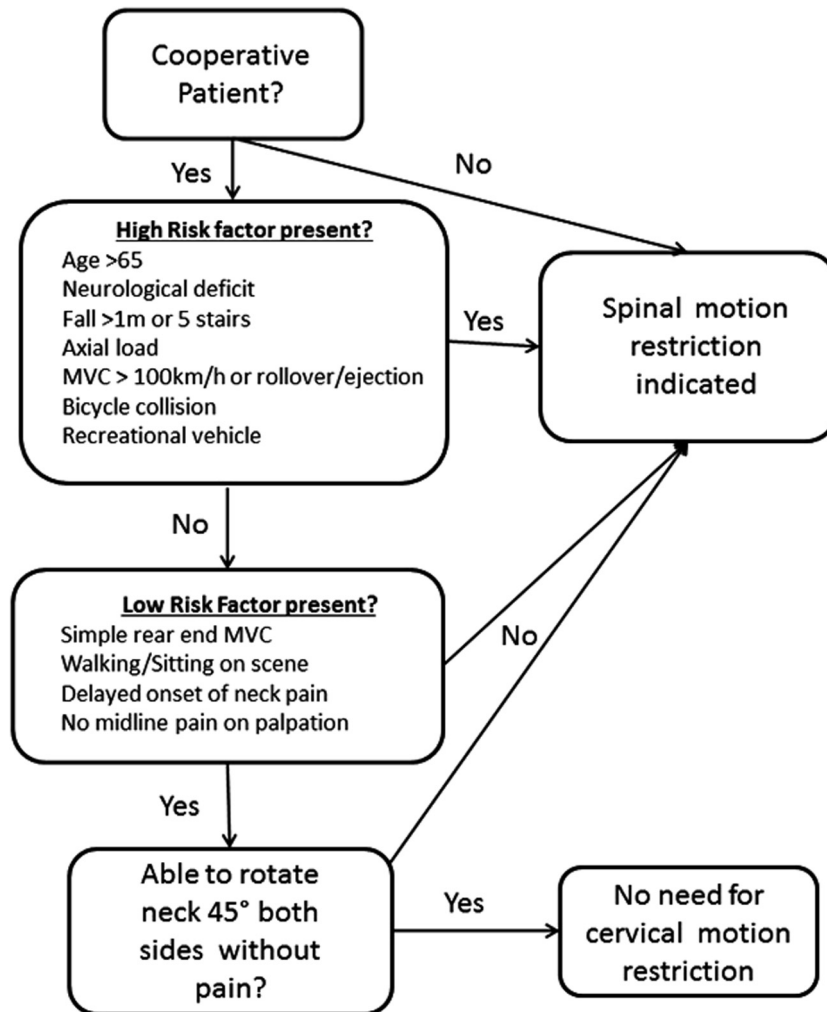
Cooperative Patient?

Yes

No

High Risk factor present?
Age >65
Neurological deficit
Fall >1m or 5 stairs
Axial load
MVC > 100km/h or rollover/ejection
Bicycle collision
Recreational vehicle

Yes

Spinal motion restriction indicated

No

Low Risk Factor present?
Simple rear end MVC
Walking/Sitting on scene
Delayed onset of neck pain
No midline pain on palpation

No

Yes

Able to rotate neck 45° both sides without pain?

Yes

No need for cervical motion restriction